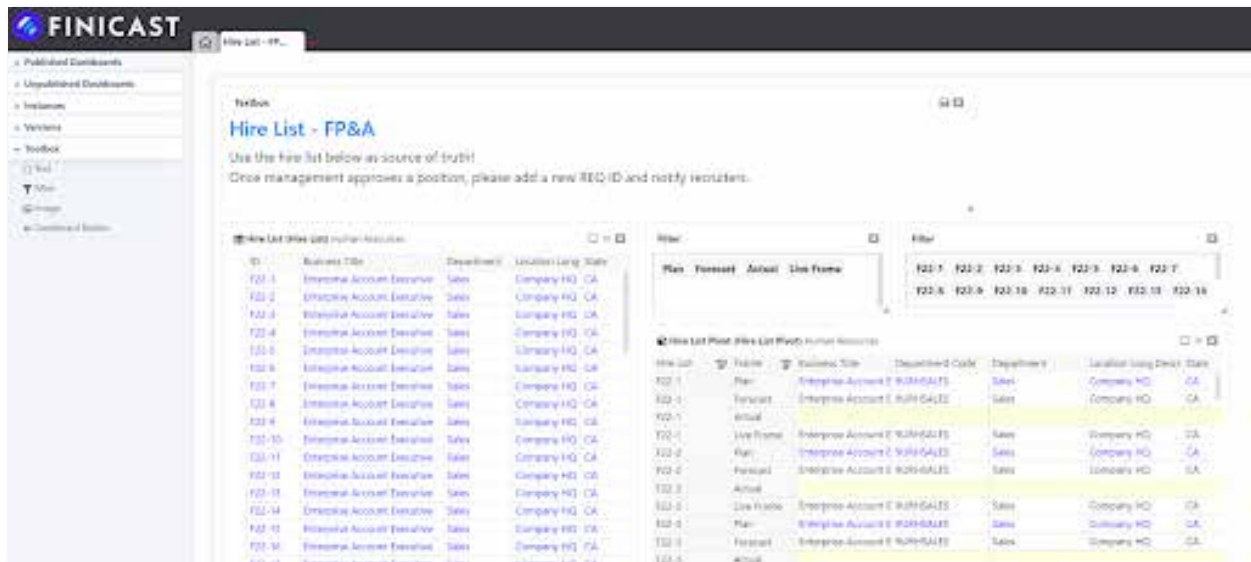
FINICAST

Hire List - FP...

Published Dashboards
Unpublished Dashboards
Instances
Versions
Toolbox
Text
Filter
Image
Dashboard Builder

Toolbox

Hire List - FP&A

Use the hire list below as source of truth!
Once management approves a position, please add a new REQ ID and notify recruiters.

Hire List (Hire List) Human Resources

| ID | Business Title | Department | Location Long | State |
|---|---|---|---|---|
| F22-1 | Enterprise Account Executive | Sales | Company HQ | CA |
| F22-2 | Enterprise Account Executive | Sales | Company HQ | CA |
| F22-3 | Enterprise Account Executive | Sales | Company HQ | CA |
| F22-4 | Enterprise Account Executive | Sales | Company HQ | CA |
| F22-5 | Enterprise Account Executive | Sales | Company HQ | CA |
| F22-6 | Enterprise Account Executive | Sales | Company HQ | CA |
| F22-7 | Enterprise Account Executive | Sales | Company HQ | CA |
| F22-8 | Enterprise Account Executive | Sales | Company HQ | CA |
| F22-9 | Enterprise Account Executive | Sales | Company HQ | CA |
| F22-10 | Enterprise Account Executive | Sales | Company HQ | CA |
| F22-11 | Enterprise Account Executive | Sales | Company HQ | CA |
| F22-12 | Enterprise Account Executive | Sales | Company HQ | CA |
| F22-13 | Enterprise Account Executive | Sales | Company HQ | CA |
| F22-14 | Enterprise Account Executive | Sales | Company HQ | CA |
| F22-15 | Enterprise Account Executive | Sales | Company HQ | CA |
| F22-16 | Enterprise Account Executive | Sales | Company HQ | CA |

Filter

Plan Forecast Actual Live Frame

Filter

F22-1 F22-2 F22-3 F22-4 F22-5 F22-6 F22-7
F22-8 F22-9 F22-10 F22-11 F22-12 F22-13 F22-14

Hire List Pivot (Hire List Pivot) Human Resources

| Hire List | Frame | Business Title | Department Code | Department | Location Long Descr | State |
|---|---|---|---|---|---|---|
| F22-1 | Plan | Enterprise Account E | NURHSALES | Sales | Company HQ | CA |
| F22-1 | Forecast | Enterprise Account E | NURHSALES | Sales | Company HQ | CA |
| F22-1 | Actual | | | | | |
| F22-1 | Live Frame | Enterprise Account E | NURHSALES | Sales | Company HQ | CA |
| F22-2 | Plan | Enterprise Account E | NURHSALES | Sales | Company HQ | CA |
| F22-2 | Forecast | Enterprise Account E | NURHSALES | Sales | Company HQ | CA |
| F22-2 | Actual | | | | | |
| F22-2 | Live Frame | Enterprise Account E | NURHSALES | Sales | Company HQ | CA |
| F22-3 | Plan | Enterprise Account E | NURHSALES | Sales | Company HQ | CA |
| F22-3 | Forecast | Enterprise Account E | NURHSALES | Sales | Company HQ | CA |
| F22-3 | Actual | | | | | |